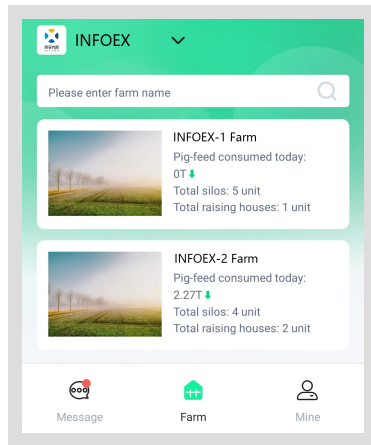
INFOEX

Please enter farm name

INFOEX-1 Farm
Pig-feed consumed today:
0T
Total silos: 5 unit
Total raising houses: 1 unit

INFOEX-2 Farm
Pig-feed consumed today:
2.27T
Total silos: 4 unit
Total raising houses: 2 unit

Message
Farm
Mine